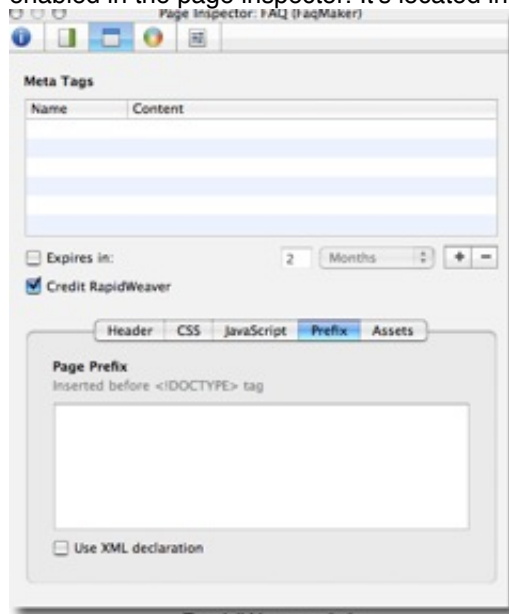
enabled in the page inspector. It's located in

Page Inspector: FAQ (FaqMaker)

Meta Tags

| Name | Content |
|---|---|
| | |

Expires in: 2 Months + −

Credit RapidWeaver

Header CSS JavaScript Prefix Assets

Page Prefix
Inserted before <!DOCTYPE> tag

Use XML declaration